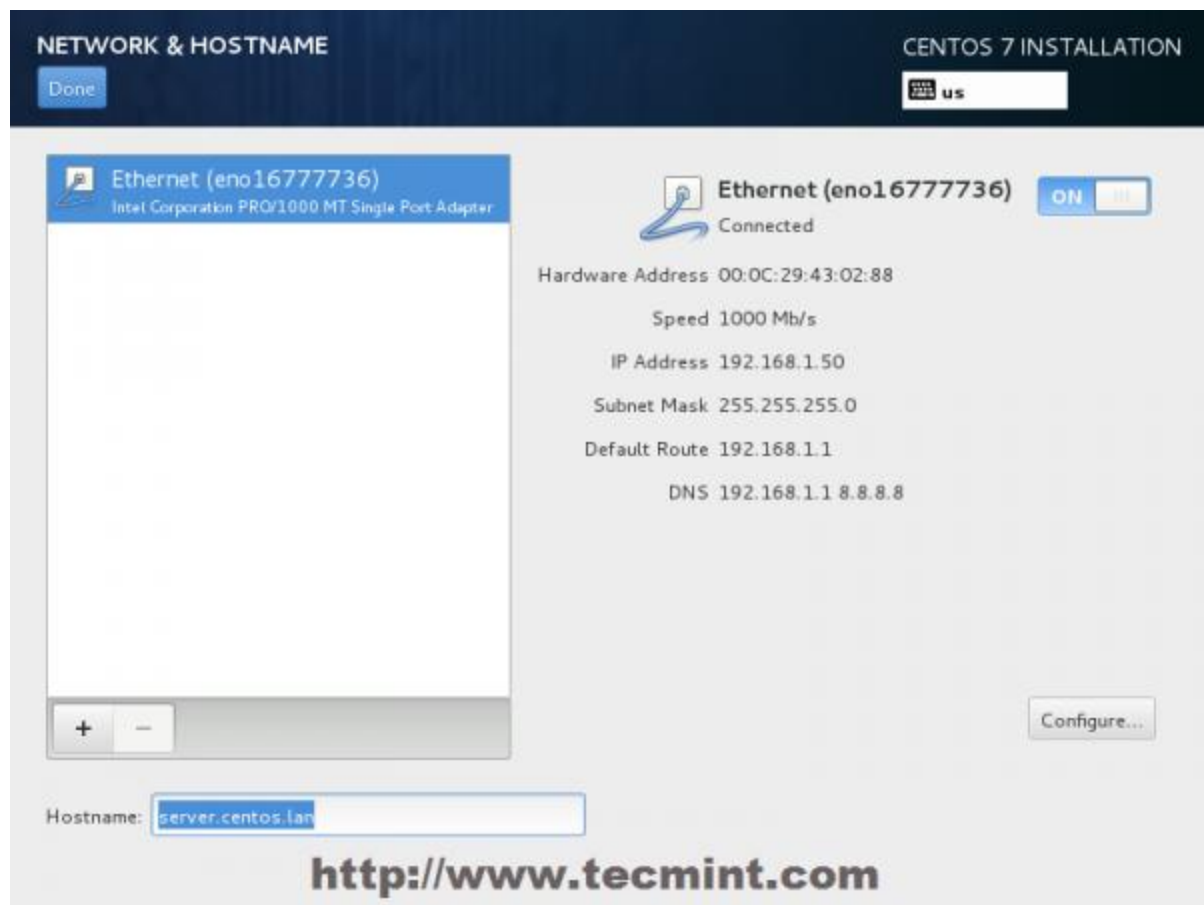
NETWORK & HOSTNAME
Done

CENTOS 7 INSTALLATION
us

Ethernet (eno16777736)
Intel Corporation PRO/1000 MT Single Port Adapter

+ −

Ethernet (eno16777736)
Connected

ON

Hardware Address 00:0C:29:43:02:88

Speed 1000 Mb/s

IP Address 192.168.1.50

Subnet Mask 255.255.255.0

Default Route 192.168.1.1

DNS 192.168.1.1 8.8.8.8

Configure...

Hostname: server.centos.lan

http://www.tecmint.com